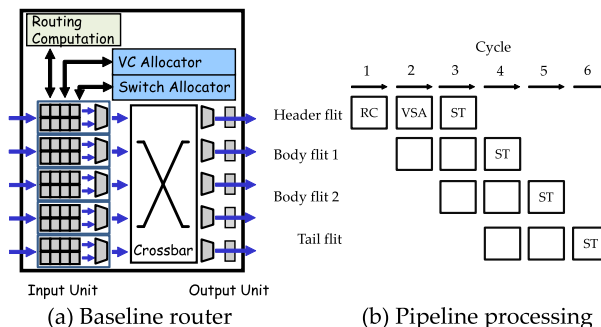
Routing Computation

VC Allocator

Switch Allocator

Crossbar

Input Unit

Output Unit

(a) Baseline router

Cycle

1 2 3 4 5 6

Header flit RC VSA ST

Body flit 1 ST

Body flit 2 ST

Tail flit ST

(b) Pipeline processing